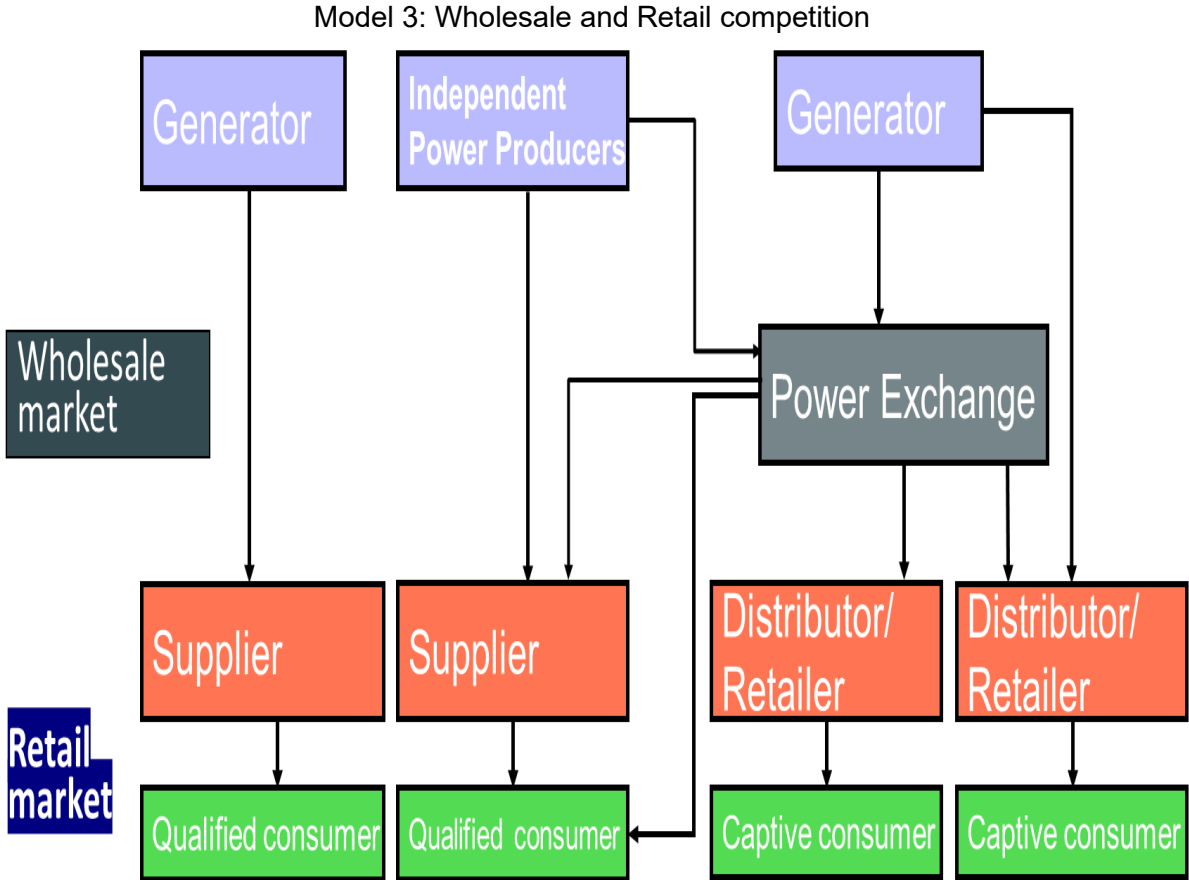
Model 3: Wholesale and Retail competition

Generator

Independent Power Producers

Generator

Wholesale market

Power Exchange

Supplier

Supplier

Distributor/ Retailer

Distributor/ Retailer

Retail market

Qualified consumer

Qualified consumer

Captive consumer

Captive consumer